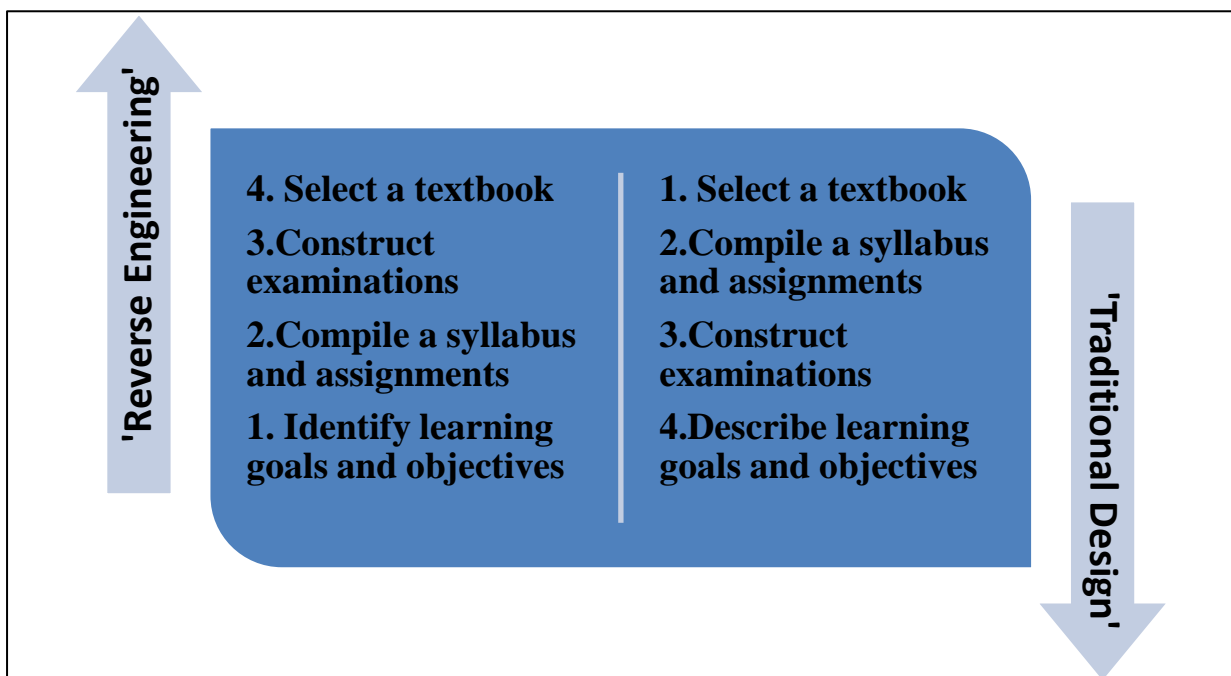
'Reverse Engineering'

4. Select a textbook

3.Construct examinations

2.Compile a syllabus and assignments

1. Identify learning goals and objectives

1. Select a textbook

2.Compile a syllabus and assignments

3.Construct examinations

4.Describe learning goals and objectives

'Traditional Design'